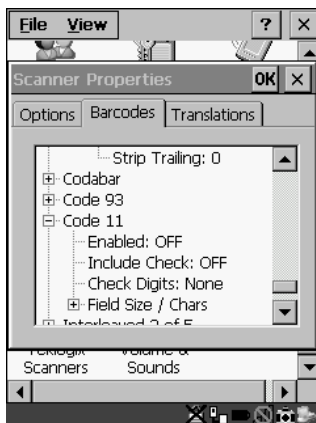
File View ? ×

Scanner Properties OK ×

Options Barcodes Translations

Strip Trailing: 0
Codabar
Code 93
Code 11
Enabled: OFF
Include Check: OFF
Check Digits: None
Field Size / Chars
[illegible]

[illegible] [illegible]
Scanners Sounds